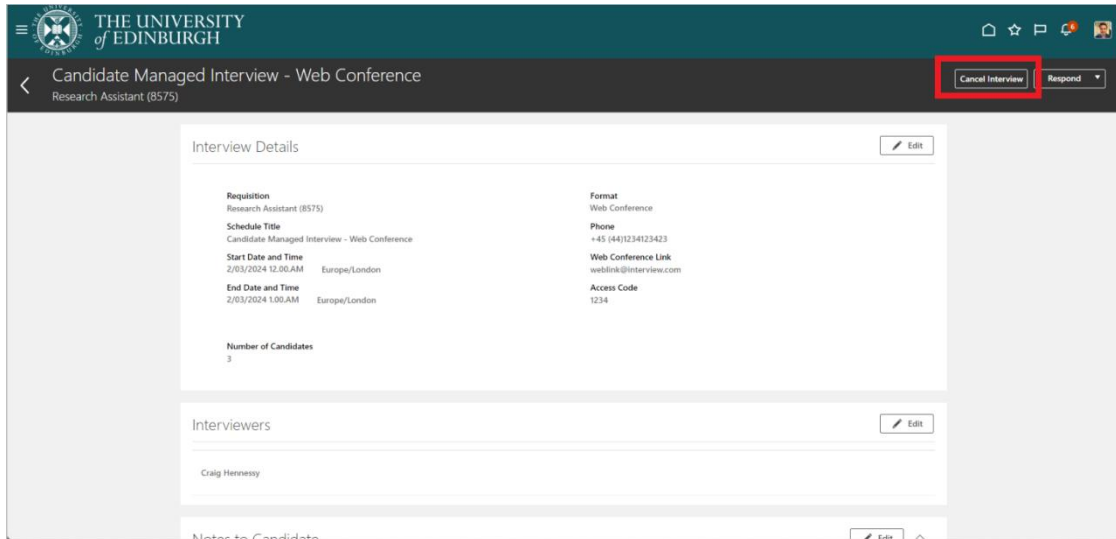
THE UNIVERSITY of EDINBURGH

6

Candidate Managed Interview - Web Conference
Research Assistant (8575)

Cancel Interview

Respond

Interview Details

Edit

Requisition
Research Assistant (8575)

Schedule Title
Candidate Managed Interview - Web Conference

Start Date and Time
2/03/2024 12.00.AM Europe/London

End Date and Time
2/03/2024 1.00.AM Europe/London

Number of Candidates
3

Format
Web Conference

Phone
+45 (44)1234123423

Web Conference Link
weblink@interview.com

Access Code
1234

Interviewers

Edit

Craig Hennessy

Notes to Candidate

Edit